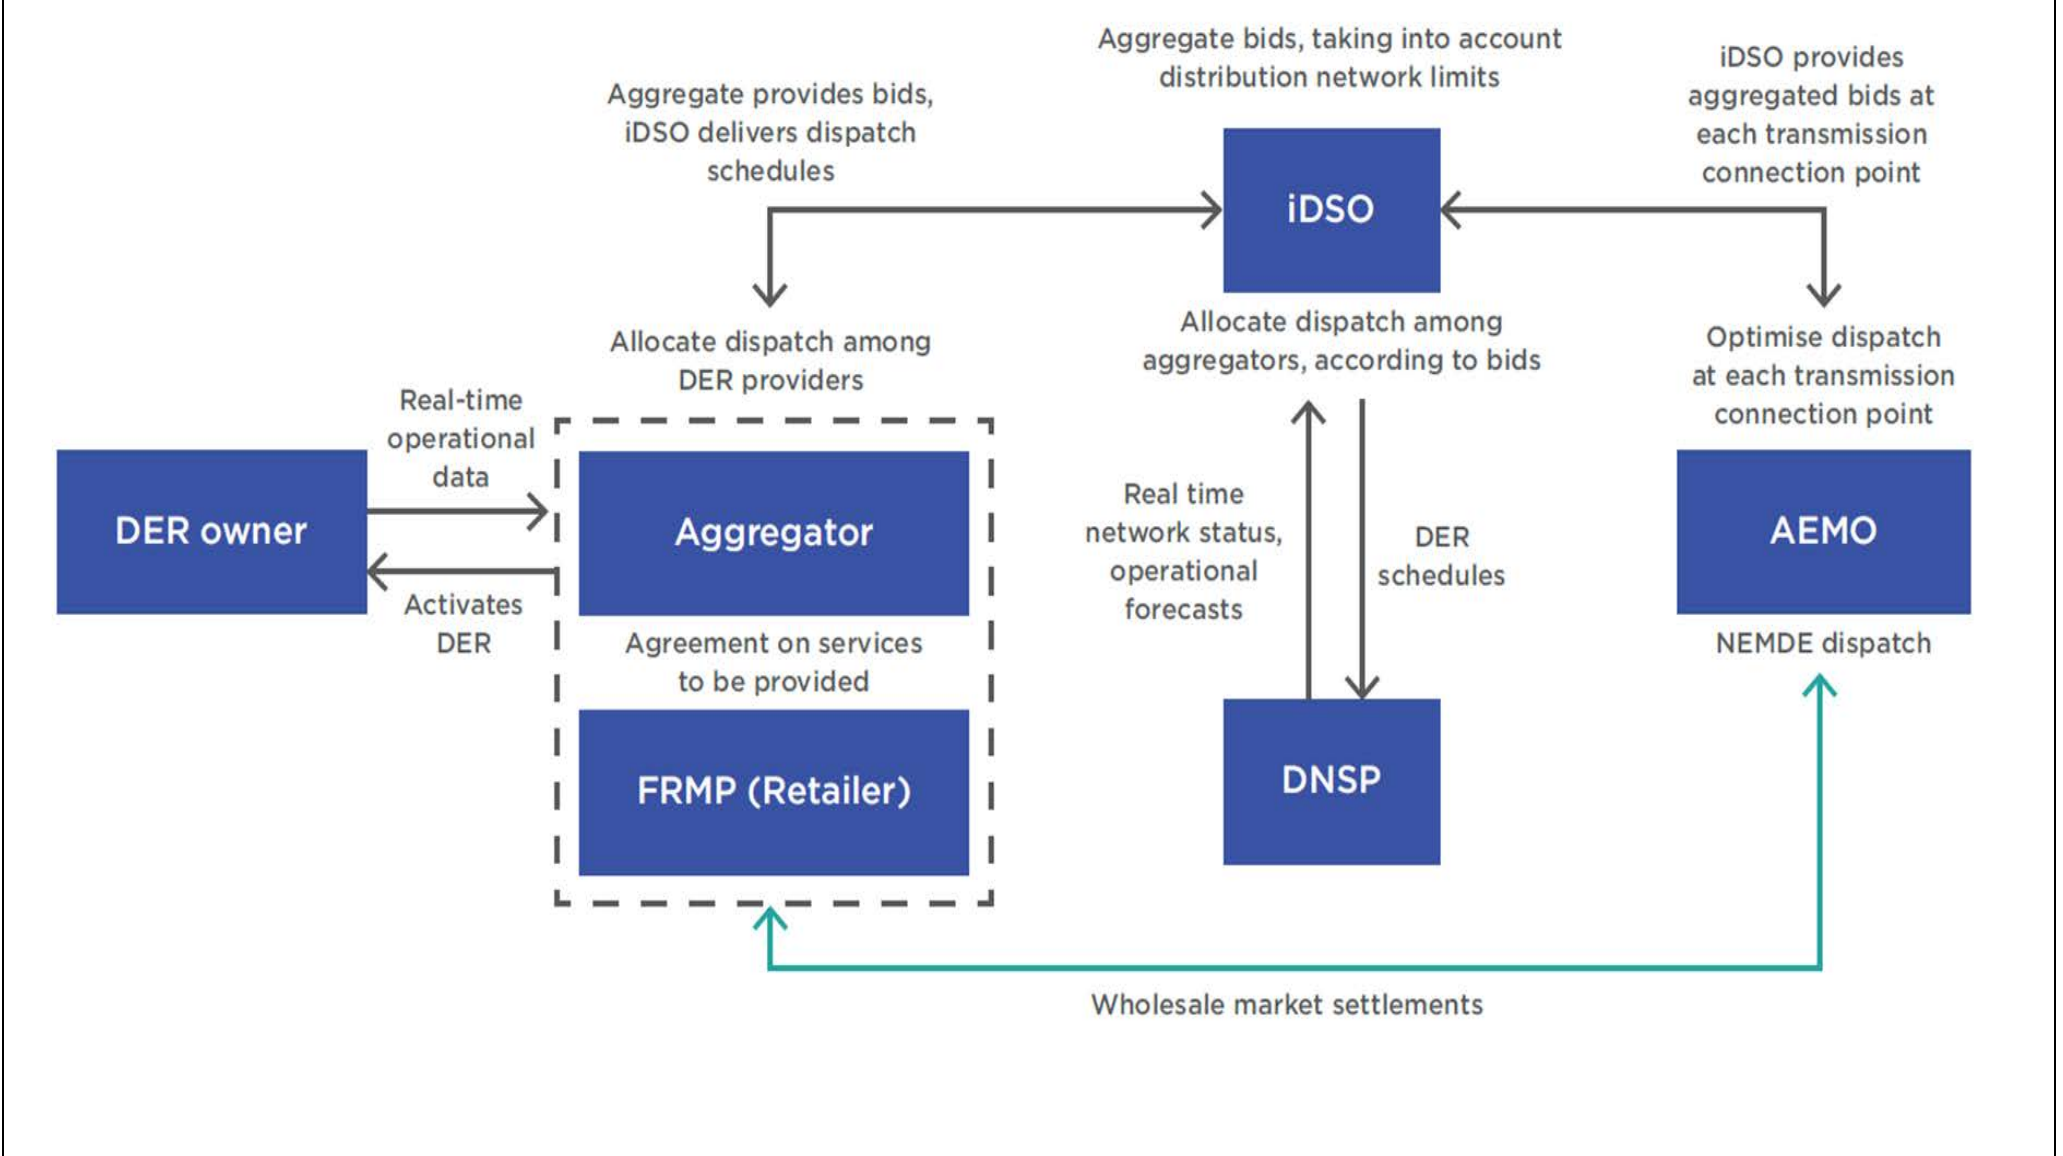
Aggregate bids, taking into account distribution network limits

Aggregate provides bids, iDSO delivers dispatch schedules

iDSO provides aggregated bids at each transmission connection point

iDSO

Allocate dispatch among aggregators, according to bids

Allocate dispatch among DER providers

Optimise dispatch at each transmission connection point

Real-time operational data

DER owner

Aggregator

Activates DER

Real time network status, operational forecasts

DER schedules

AEMO

Agreement on services to be provided

NEMDE dispatch

FRMP (Retailer)

DNSP

Wholesale market settlements